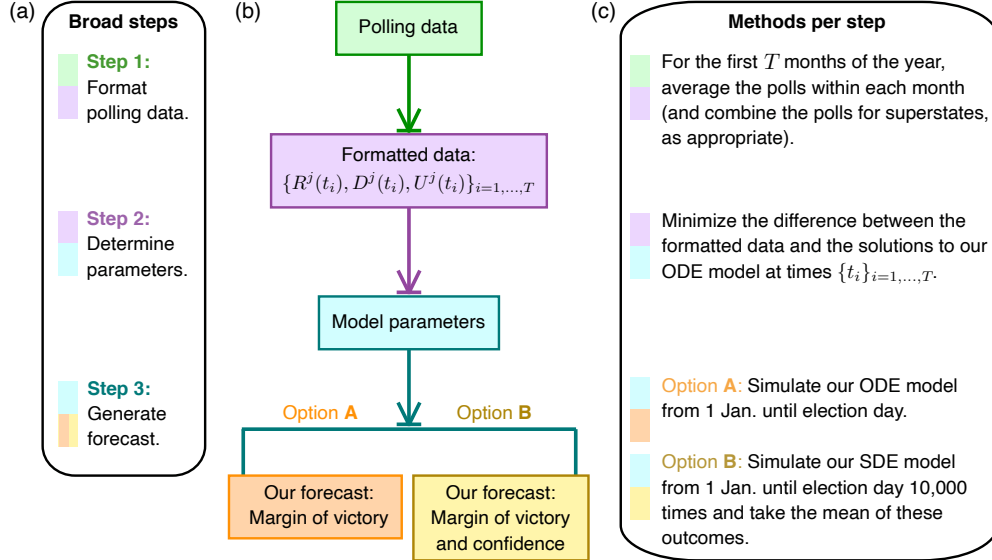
(a)

Broad steps

Step 1: Format polling data.

Step 2: Determine parameters.

Step 3: Generate forecast.

(b)

Polling data

Formatted data: $\{R^j(t_i), D^j(t_i), U^j(t_i)\}_{i=1,\ldots,T}$

Model parameters

Option A

Option B

Our forecast: Margin of victory

Our forecast: Margin of victory and confidence

(c)

Methods per step

For the first $T$ months of the year, average the polls within each month (and combine the polls for superstates, as appropriate).

Minimize the difference between the formatted data and the solutions to our ODE model at times $\{t_i\}_{i=1,\ldots,T}$.

Option A: Simulate our ODE model from 1 Jan. until election day.

Option B: Simulate our SDE model from 1 Jan. until election day 10,000 times and take the mean of these outcomes.